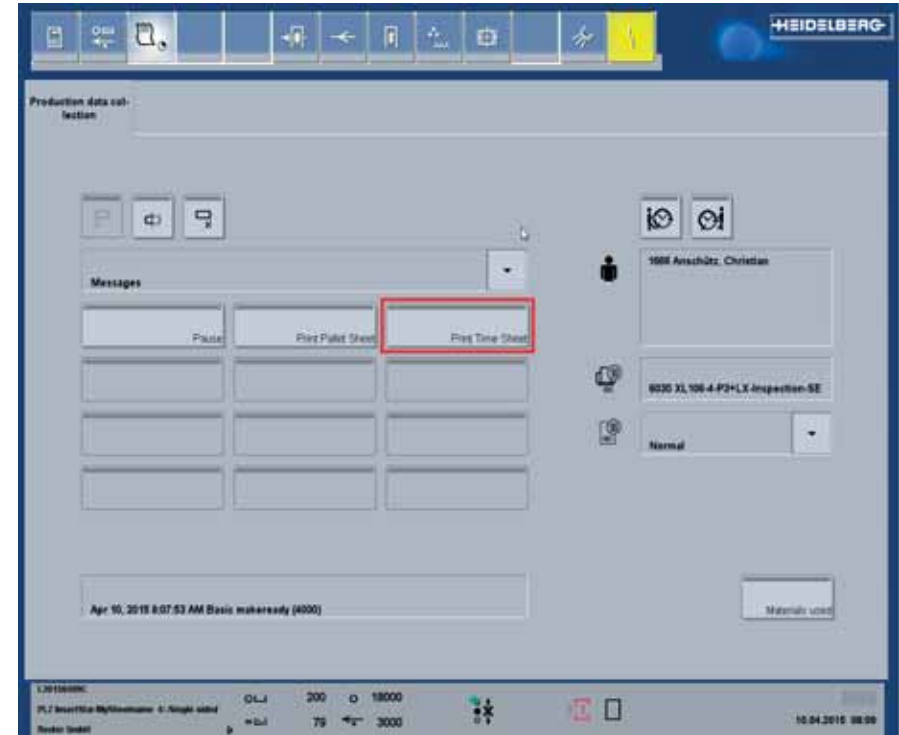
HEIDELBERG

Production data collection

Messages

Pause

Print Pallet Sheet

Print Time Sheet

1666 Anschütz, Christian

6030 XL106-4-P3+LX-Inspection-SE

Normal

Apr 10, 2015 8:07:53 AM Basic makeready (4000)

Materials used

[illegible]

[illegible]

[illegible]

200

18000

79

3000

10.04.2015 08:09